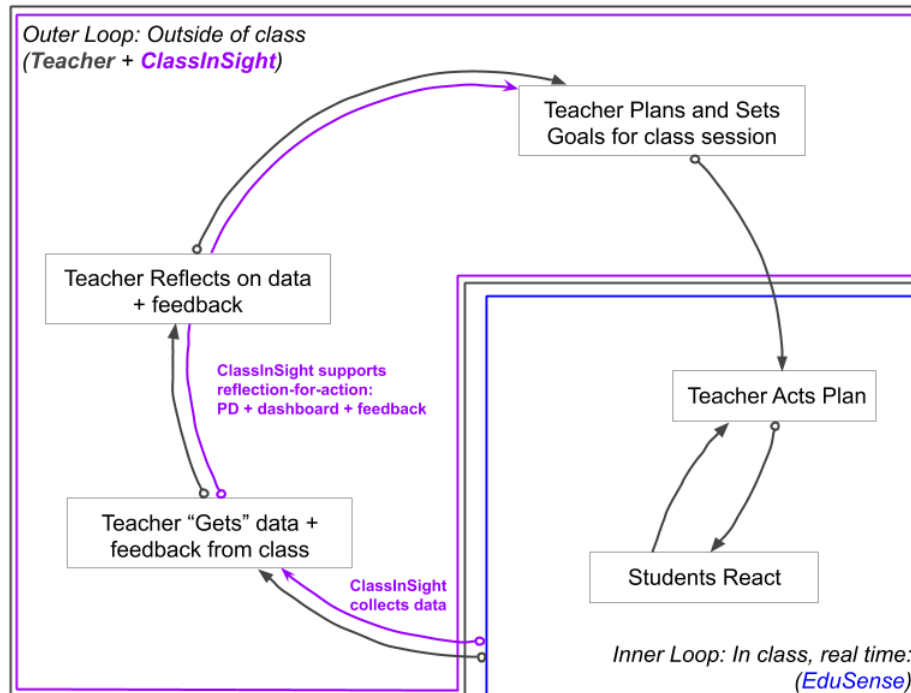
Outer Loop: Outside of class
(Teacher + ClassInSight)

Teacher Plans and Sets Goals for class session

Teacher Reflects on data + feedback

ClassInSight supports reflection-for-action: PD + dashboard + feedback

Teacher Acts Plan

Teacher "Gets" data + feedback from class

Students React

ClassInSight collects data

Inner Loop: In class, real time:
(EduSense)